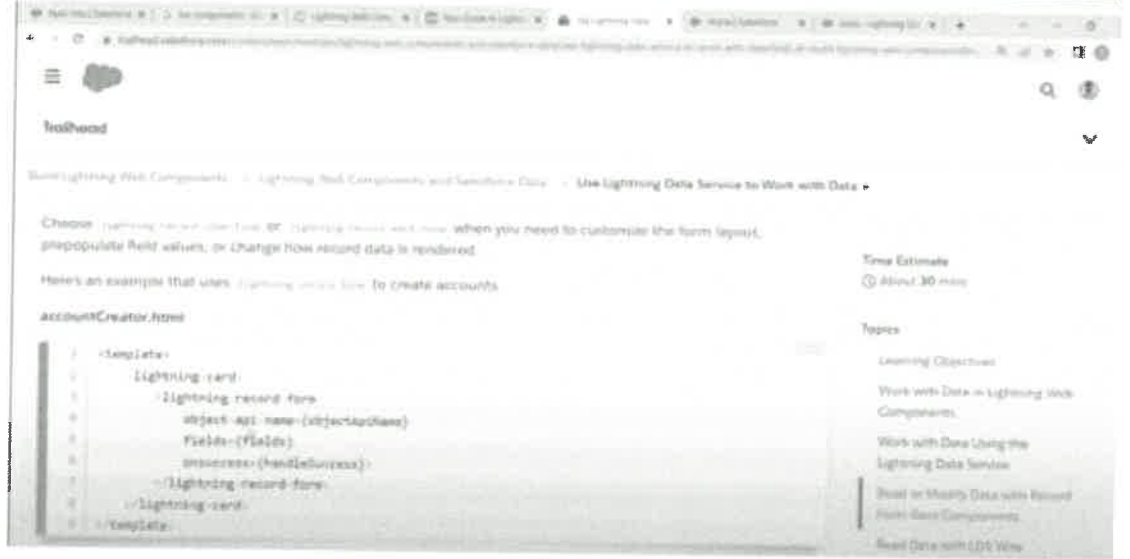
Trailhead

Build Lightning Web Components > Lightning Web Components and Salesforce Data > Use Lightning Data Service to Work with Data ▸

Choose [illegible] or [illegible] when you need to customize the form layout, prepopulate field values, or change how record data is rendered.

Here's an example that uses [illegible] to create accounts.

accountCreator.html

1 <template>
2 <lightning-card>
3 <lightning-record-form
4 object-api-name={objectApiName}
5 fields={fields}
6 onsuccess={handleSuccess}>
7 </lightning-record-form>
8 </lightning-card>
9 </template>

Time Estimate
About 30 mins

Topics
Learning Objectives
Work with Data in Lightning Web Components
Work with Data Using the Lightning Data Service
Read or Modify Data with Record Form Base Components
Read Data with LDS Wire